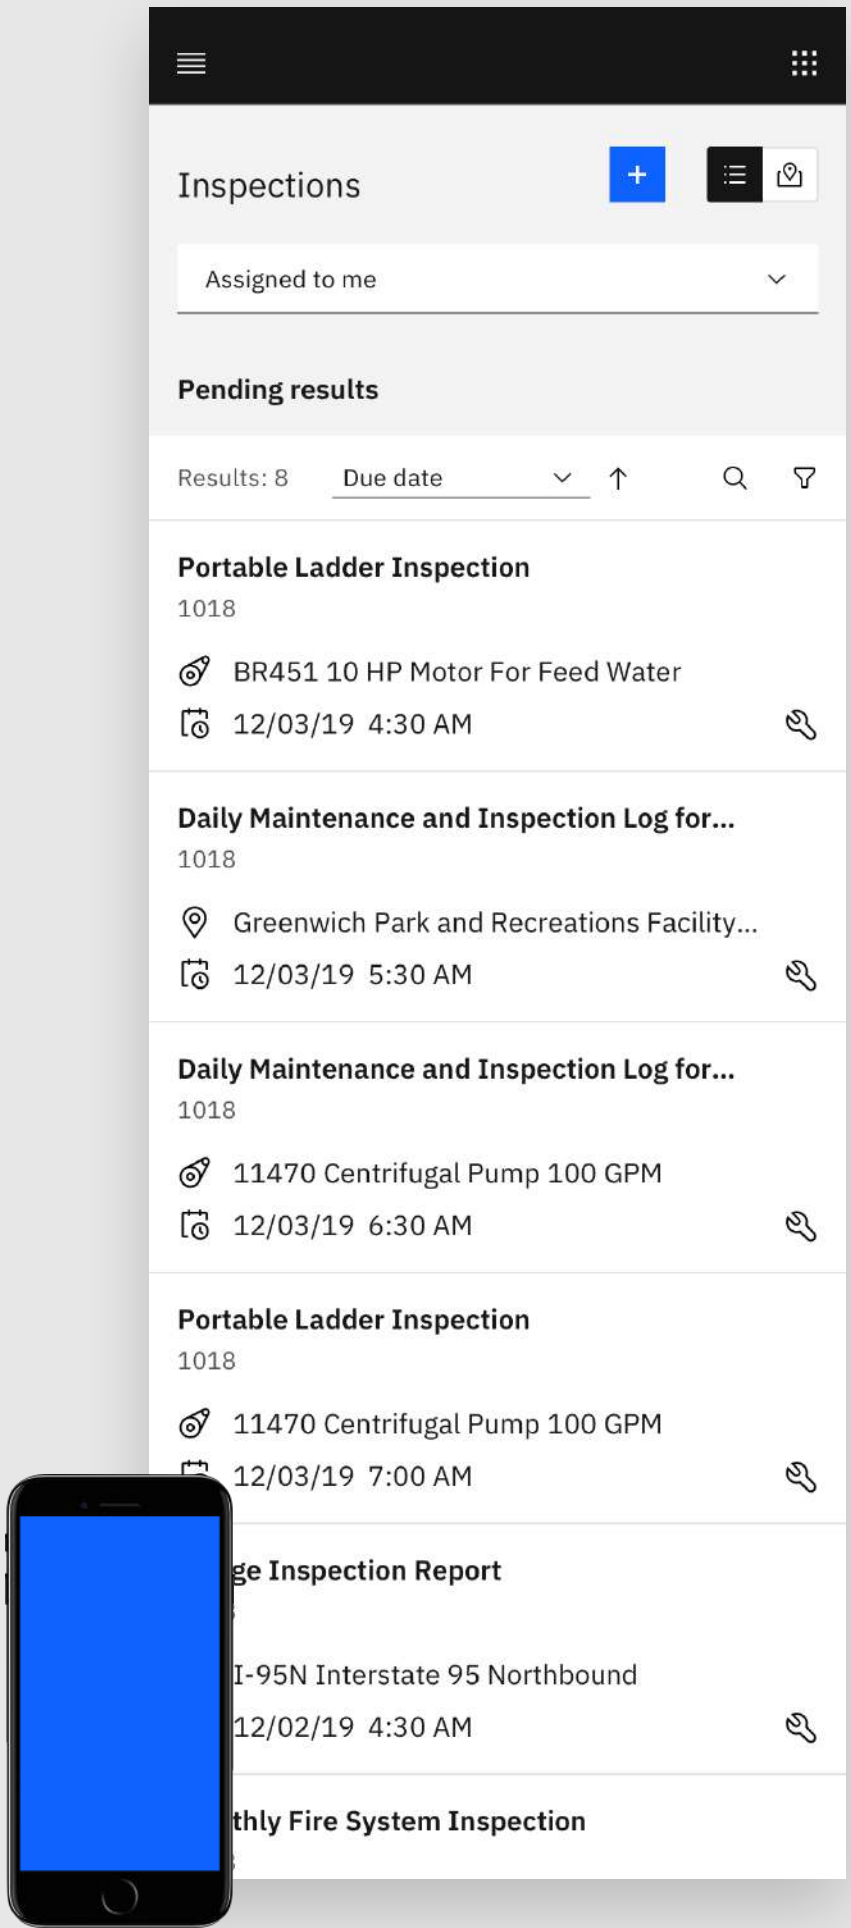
Inspections

+

Assigned to me

Pending results

Results: 8

Due date

Portable Ladder Inspection

1018

BR451 10 HP Motor For Feed Water

12/03/19 4:30 AM

Daily Maintenance and Inspection Log for...

1018

Greenwich Park and Recreations Facility...

12/03/19 5:30 AM

Daily Maintenance and Inspection Log for...

1018

11470 Centrifugal Pump 100 GPM

12/03/19 6:30 AM

Portable Ladder Inspection

1018

11470 Centrifugal Pump 100 GPM

12/03/19 7:00 AM

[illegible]ge Inspection Report

I-95N Interstate 95 Northbound

12/02/19 4:30 AM

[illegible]thly Fire System Inspection